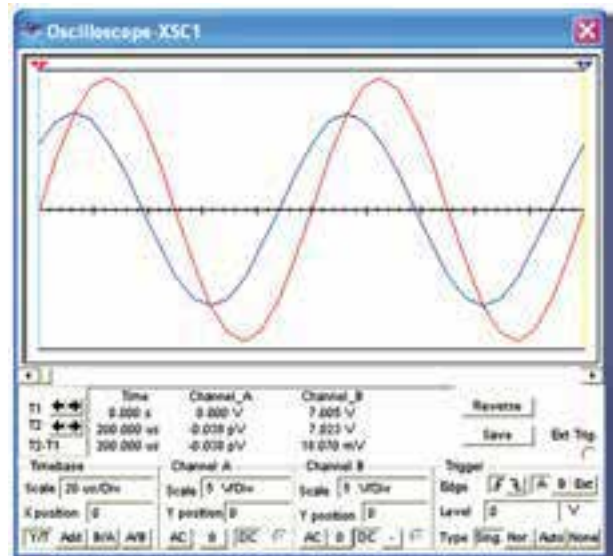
Oscilloscope-XSC1

| | Time | Channel_A | Channel_B |
|---|---|---|---|
| T1 | 0.000 s | 0.000 V | 7.005 V |
| T2 | 200.000 us | -0.030 pV | 7.023 V |
| T2-T1 | 200.000 us | -0.030 pV | 18.070 mV |

Reverse
Save
Ext Trig.

Timebase
Scale 20 us/Div
X position 0
Y/T Add B/A A/B

Channel A
Scale 5 V/Div
Y position 0
AC 0 DC

Channel B
Scale 5 V/Div
Y position 0
AC 0 DC -

Trigger
Edge A B Ext
Level 0 V
Type Sing. Nor. Auto None